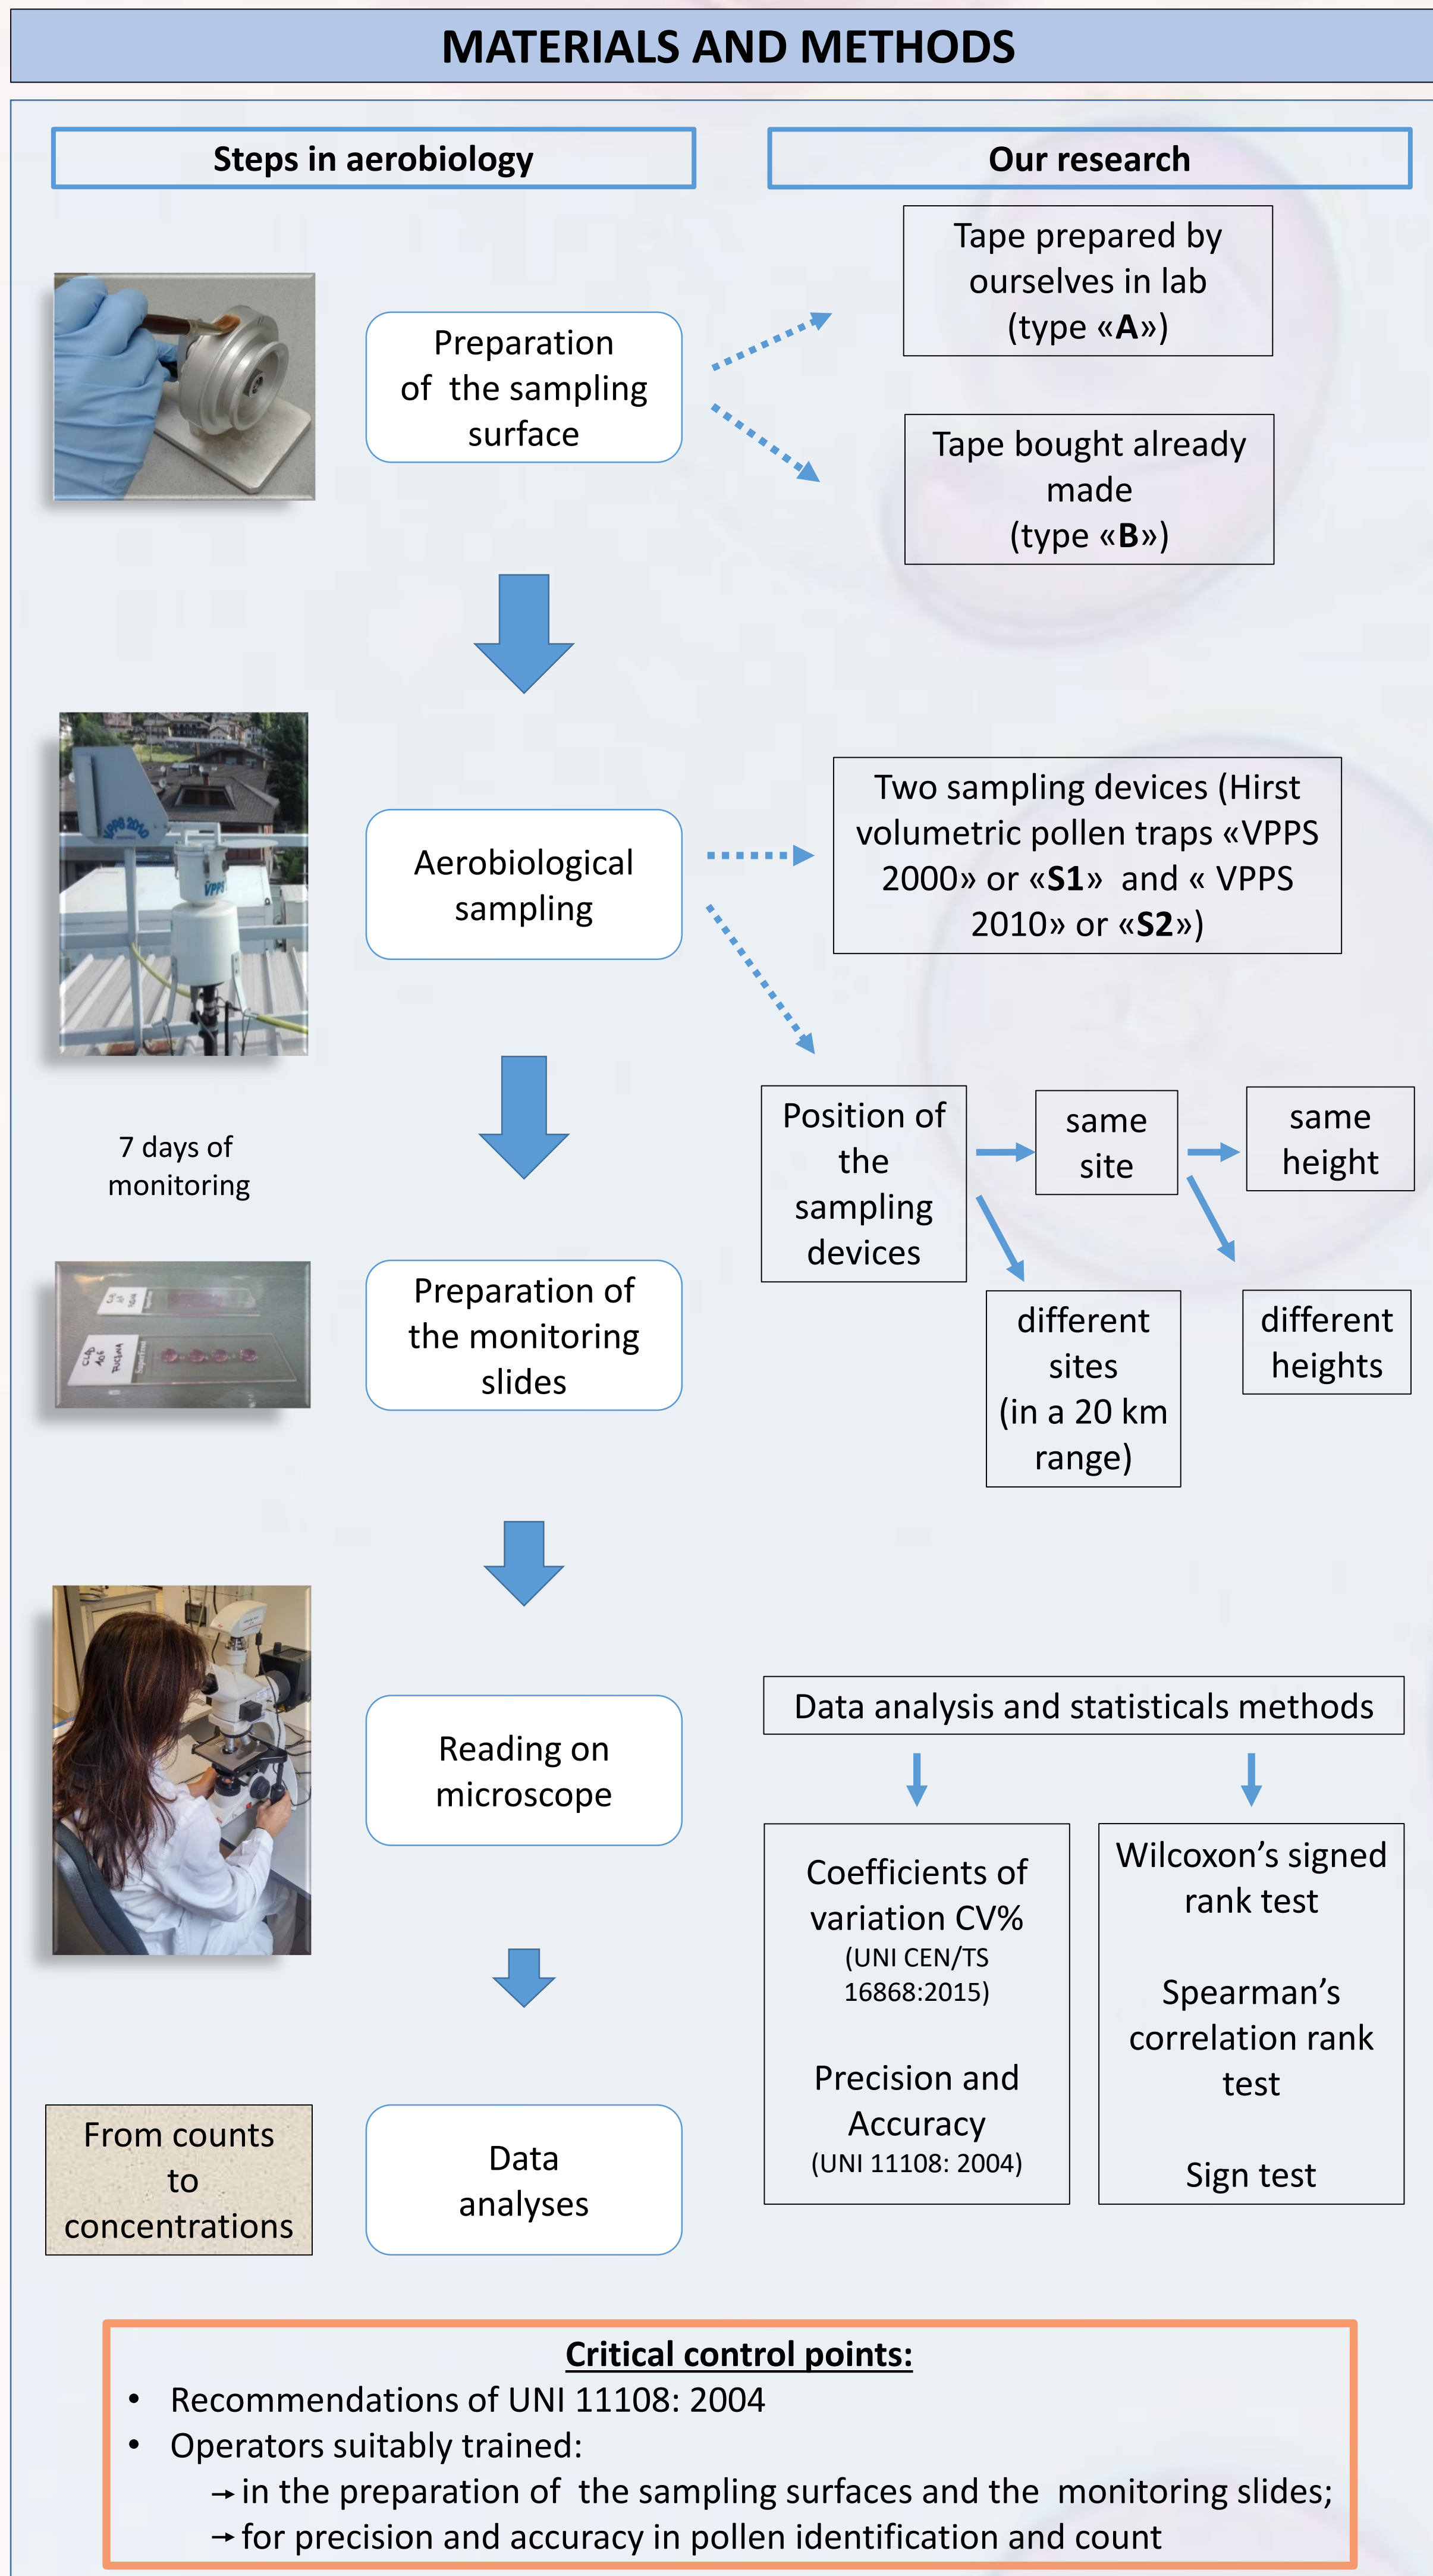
MATERIALS AND METHODS

Steps in aerobiology

Our research

Preparation of the sampling surface

Tape prepared by ourselves in lab (type «A»)

Tape bought already made (type «B»)

Aerobiological sampling

Two sampling devices (Hirst volumetric pollen traps «VPPS 2000» or «S1» and « VPPS 2010» or «S2»)

7 days of monitoring

Position of the sampling devices

same site

same height

different sites (in a 20 km range)

different heights

Preparation of the monitoring slides

Reading on microscope

Data analysis and statisticals methods

Coefficients of variation CV% (UNI CEN/TS 16868:2015)

Precision and Accuracy (UNI 11108: 2004)

Wilcoxon's signed rank test

Spearman's correlation rank test

Sign test

From counts to concentrations

Data analyses

Critical control points:

• Recommendations of UNI 11108: 2004
• Operators suitably trained:
→ in the preparation of the sampling surfaces and the monitoring slides;
→ for precision and accuracy in pollen identification and count